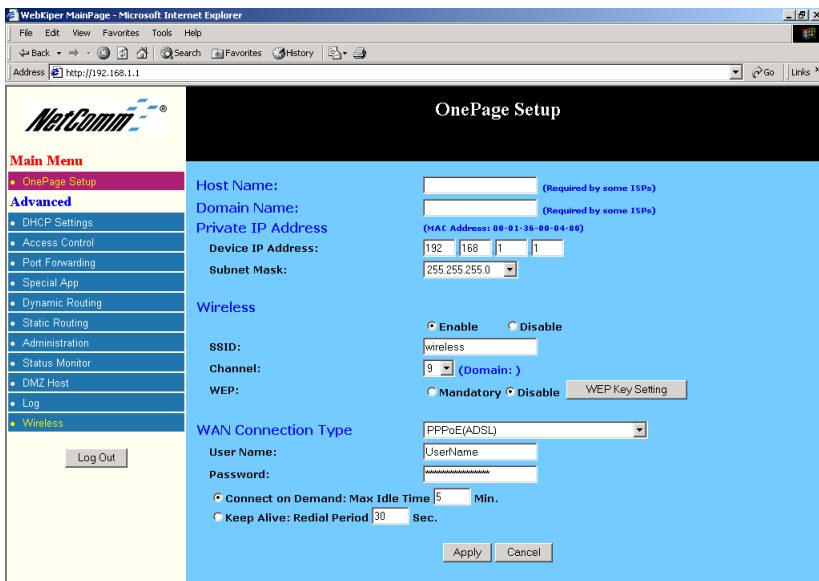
WebKiper MainPage - Microsoft Internet Explorer

File Edit View Favorites Tools Help

Back Search Favorites History

Address http://192.168.1.1

Go Links

NetComm®

OnePage Setup

Main Menu
• OnePage Setup
Advanced
• DHCP Settings
• Access Control
• Port Forwarding
• Special App
• Dynamic Routing
• Static Routing
• Administration
• Status Monitor
• DMZ Host
• Log
• Wireless

Log Out

Host Name: (Required by some ISPs)
Domain Name: (Required by some ISPs)
Private IP Address (MAC Address: 00-01-36-00-04-80)
Device IP Address: 192 168 1 1
Subnet Mask: 255.255.255.0

Wireless
Enable Disable
SSID: wireless
Channel: 9 (Domain: )
WEP: Mandatory Disable WEP Key Setting

WAN Connection Type PPPoE(ADSL)
User Name: UserName
Password: ****************
Connect on Demand: Max Idle Time 5 Min.
Keep Alive: Redial Period 30 Sec.

Apply Cancel